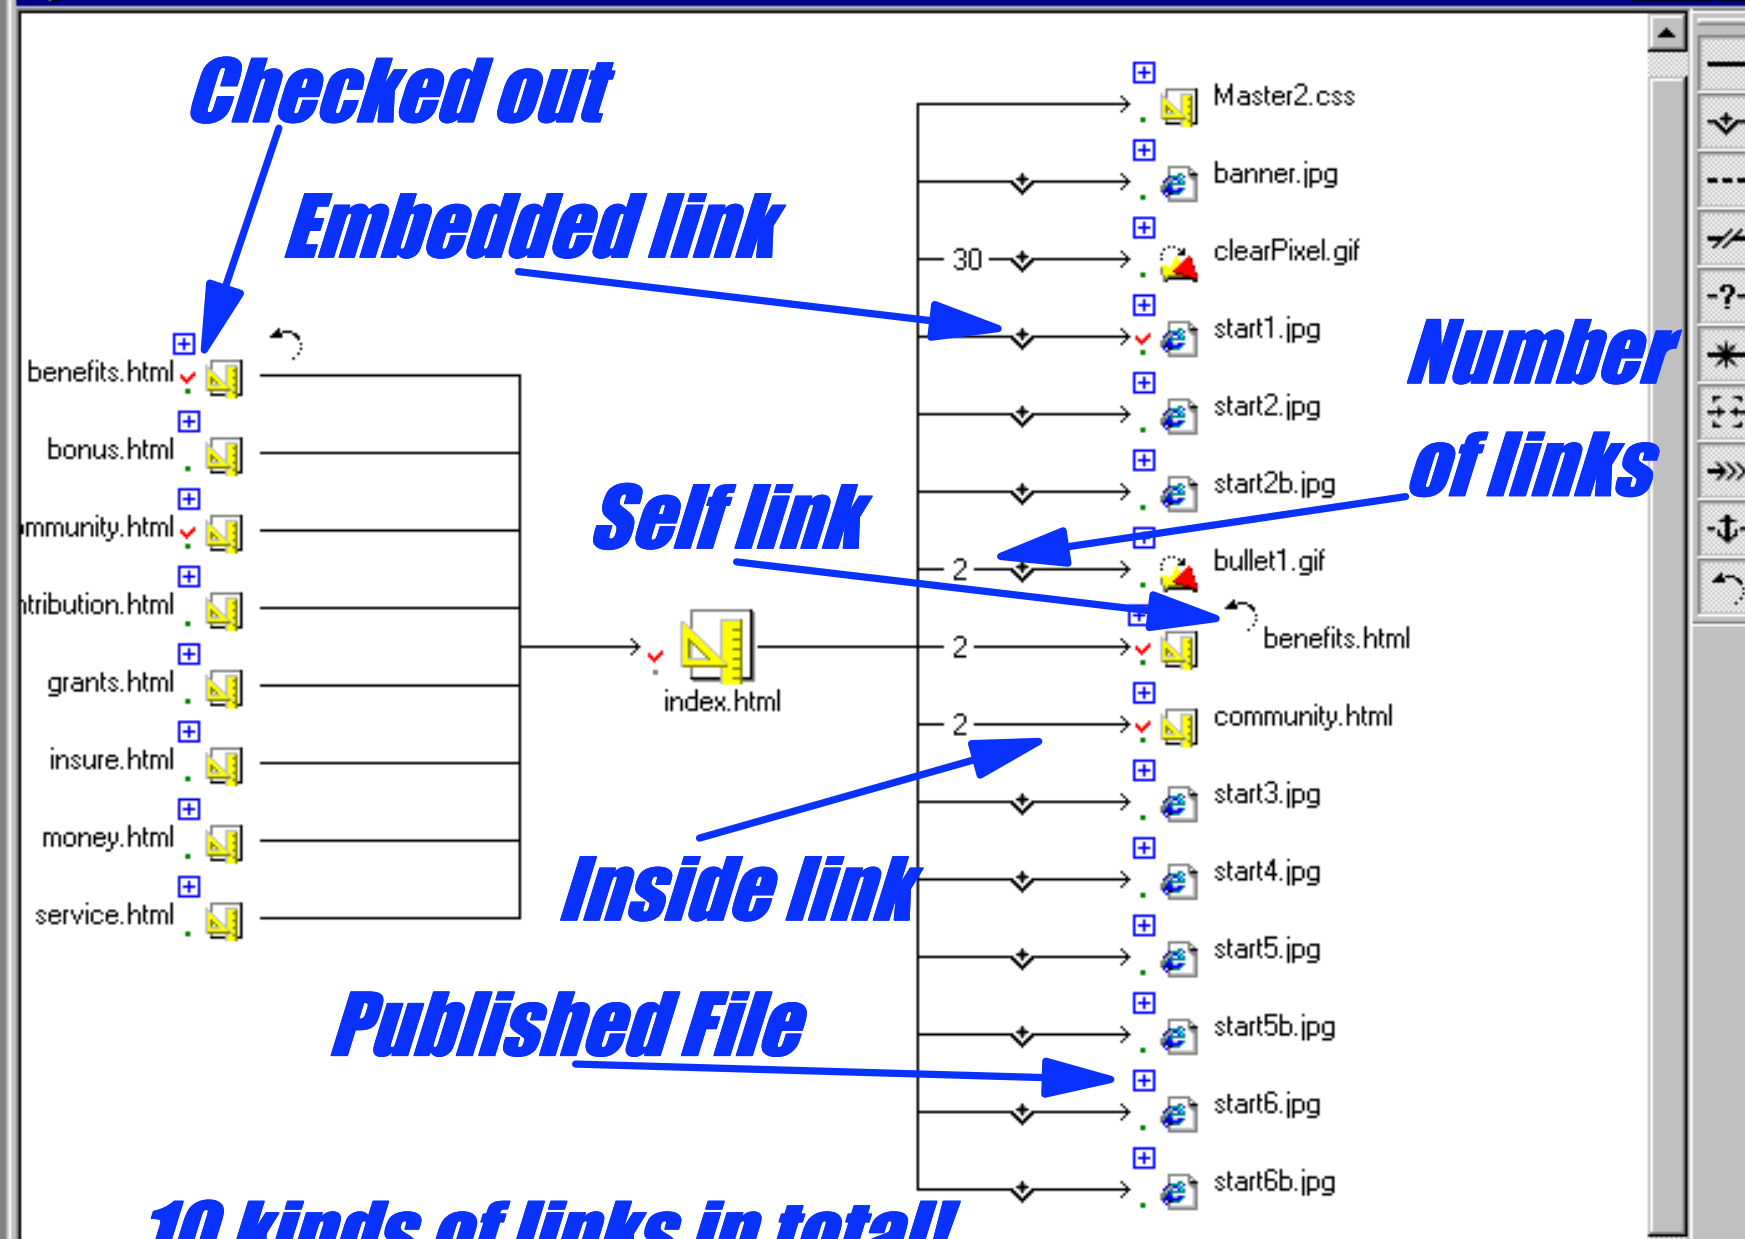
Checked out

Embedded link

Number of links

Self link

Inside link

Published File

10 kinds of links in total!

benefits.html
bonus.html
mmunity.html
ntribution.html
grants.html
insure.html
money.html
service.html

index.html

Master2.css
banner.jpg
30
clearPixel.gif
start1.jpg
start2.jpg
start2b.jpg
2
bullet1.gif
2
benefits.html
2
community.html
start3.jpg
start4.jpg
start5.jpg
start5b.jpg
start6.jpg
start6b.jpg

-?-